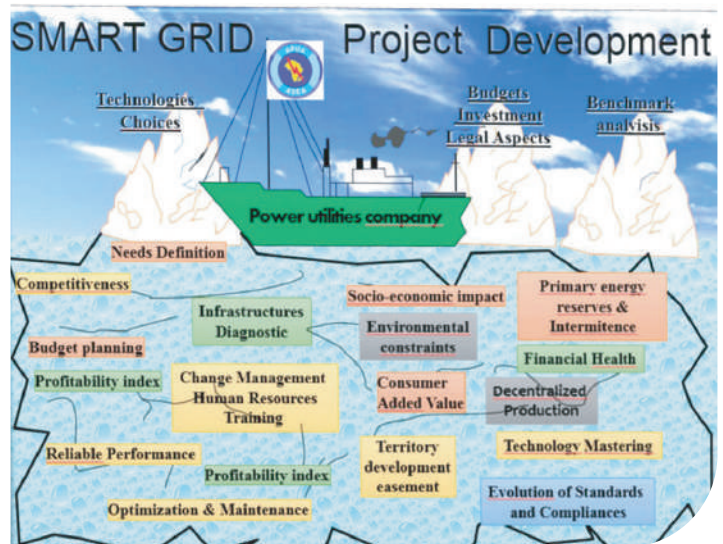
SMART GRID - Project Development

APUA
ASEA

Technologies Choices

Budgets Investment Legal Aspects

Benchmark analysis

Power utilities company

Needs Definition

Competitiveness

Infrastructures Diagnostic

Socio-economic impact

Primary energy reserves & Intermitence

Environmental constraints

Budget planning

Financial Health

Profitability index

Change Management Human Resources Training

Consumer Added Value

Decentralized Production

Reliable Performance

Territory development easement

Technology Mastering

Profitability index

Optimization & Maintenance

Evolution of Standards and Compliances